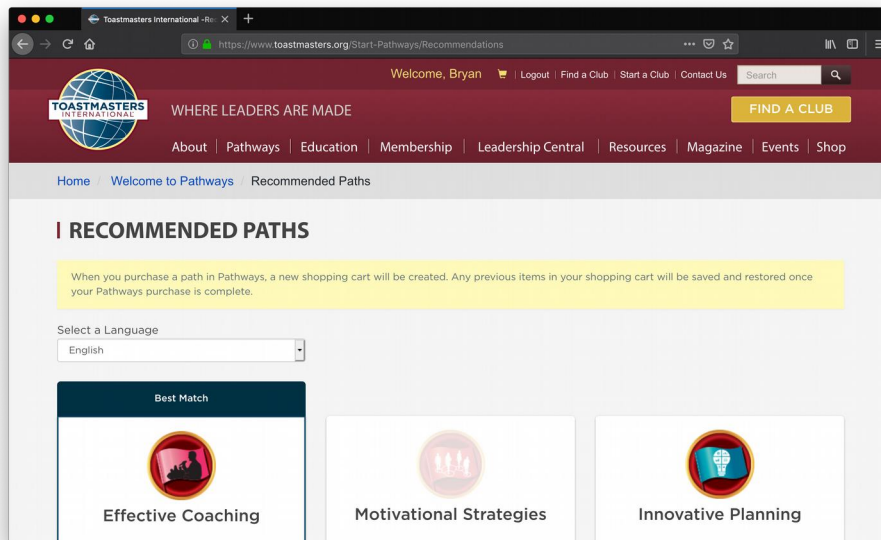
Toastmasters International -Re

https://www.toastmasters.org/Start-Pathways/Recommendations

Welcome, Bryan | Logout | Find a Club | Start a Club | Contact Us

Search

TOASTMASTERS INTERNATIONAL

WHERE LEADERS ARE MADE

FIND A CLUB

About | Pathways | Education | Membership | Leadership Central | Resources | Magazine | Events | Shop

Home / Welcome to Pathways / Recommended Paths

RECOMMENDED PATHS

When you purchase a path in Pathways, a new shopping cart will be created. Any previous items in your shopping cart will be saved and restored once your Pathways purchase is complete.

Select a Language

English

Best Match

Effective Coaching

Motivational Strategies

Innovative Planning